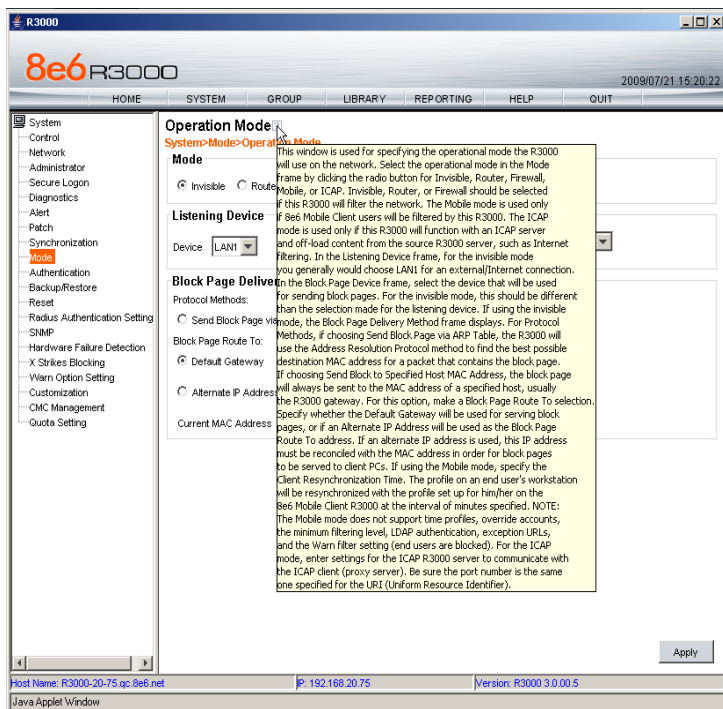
R3000

8e6 R3000

2009/07/21 15:20:22

HOME SYSTEM GROUP LIBRARY REPORTING HELP QUIT

System
Control
Network
Administrator
Secure Logon
Diagnostics
Alert
Patch
Synchronization
Mode
Authentication
Backup/Restore
Reset
Radius Authentication Setting
SNMP
Hardware Failure Detection
X Strikes Blocking
Warn Option Setting
Customization
CMC Management
Quota Setting

Operation Mode
System>Mode>Operation Mode

Mode
Invisible Router

Listening Device
Device LAN1

Block Page Delivery
Protocol Methods:
Send Block Page via
Block Page Route To:
Default Gateway
Alternate IP Address
Current MAC Address

This window is used for specifying the operational mode the R3000 will use on the network. Select the operational mode in the Mode frame by clicking the radio button for Invisible, Router, Firewall, Mobile, or ICAP. Invisible, Router, or Firewall should be selected if this R3000 will filter the network. The Mobile mode is used only if 8e6 Mobile Client users will be filtered by this R3000. The ICAP mode is used only if this R3000 will function with an ICAP server and off-load content from the source R3000 server, such as Internet filtering. In the Listening Device frame, for the invisible mode you generally would choose LAN1 for an external/Internet connection. In the Block Page Device frame, select the device that will be used for sending block pages. For the invisible mode, this should be different than the selection made for the listening device. If using the invisible mode, the Block Page Delivery Method frame displays. For Protocol Methods, if choosing Send Block Page via ARP Table, the R3000 will use the Address Resolution Protocol method to find the best possible destination MAC address for a packet that contains the block page. If choosing Send Block to Specified Host MAC Address, the block page will always be sent to the MAC address of a specified host, usually the R3000 gateway. For this option, make a Block Page Route To selection. Specify whether the Default Gateway will be used for serving block pages, or if an Alternate IP Address will be used as the Block Page Route To address. If an alternate IP address is used, this IP address must be reconciled with the MAC address in order for block pages to be served to client PCs. If using the Mobile mode, specify the Client Resynchronization Time. The profile on an end user's workstation will be resynchronized with the profile set up for him/her on the 8e6 Mobile Client R3000 at the interval of minutes specified. NOTE: The Mobile mode does not support time profiles, override accounts, the minimum filtering level, LDAP authentication, exception URLs, and the Warn filter setting (end users are blocked). For the ICAP mode, enter settings for the ICAP R3000 server to communicate with the ICAP client (proxy server). Be sure the port number is the same one specified for the URI (Uniform Resource Identifier).

Apply

Host Name: R3000-20-75.qc.8e6.net IP: 192.168.20.75 Version: R3000 3.0.00.5

Java Applet Window